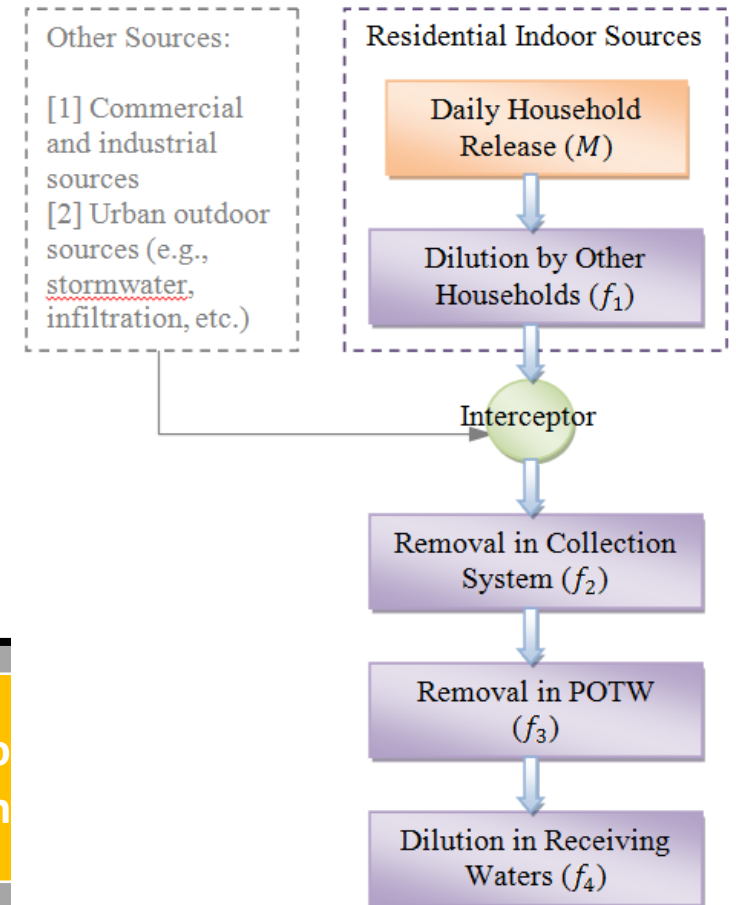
Other Sources:

[1] Commercial and industrial sources
[2] Urban outdoor sources (e.g., stormwater, infiltration, etc.)

Residential Indoor Sources

Daily Household Release ($M$)

Dilution by Other Households ($f_1$)

Interceptor

Removal in Collection System ($f_2$)

Removal in POTW ($f_3$)

Dilution in Receiving Waters ($f_4$)